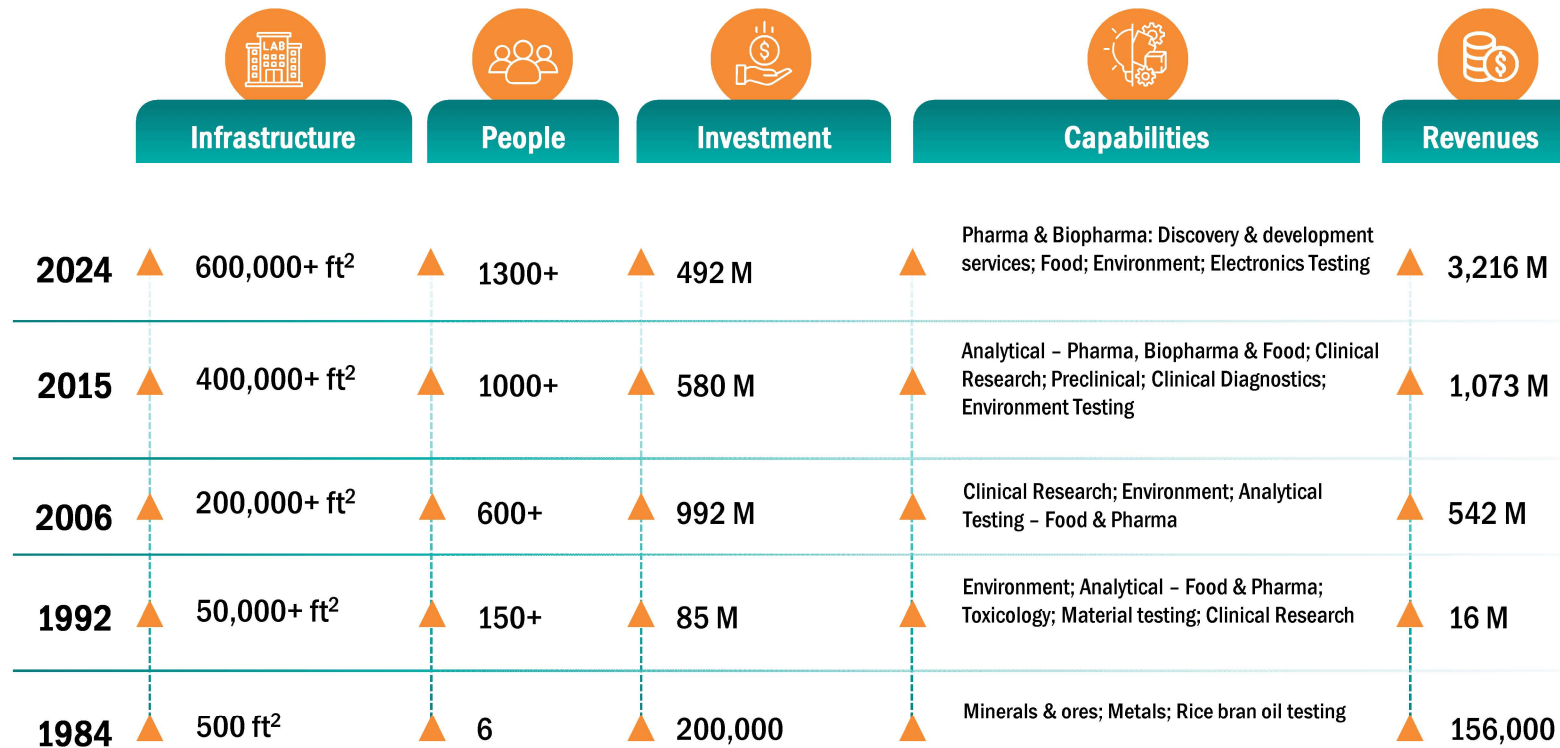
LAB

| | Infrastructure | People | Investment | Capabilities | Revenues |
|---|---|---|---|---|---|
| 2024 | 600,000+ $ft^2$ | 1300+ | 492 M | Pharma & Biopharma: Discovery & development services; Food; Environment; Electronics Testing | 3,216 M |
| 2015 | 400,000+ $ft^2$ | 1000+ | 580 M | Analytical – Pharma, Biopharma & Food; Clinical Research; Preclinical; Clinical Diagnostics; Environment Testing | 1,073 M |
| 2006 | 200,000+ $ft^2$ | 600+ | 992 M | Clinical Research; Environment; Analytical Testing – Food & Pharma | 542 M |
| 1992 | 50,000+ $ft^2$ | 150+ | 85 M | Environment; Analytical – Food & Pharma; Toxicology; Material testing; Clinical Research | 16 M |
| 1984 | 500 $ft^2$ | 6 | 200,000 | Minerals & ores; Metals; Rice bran oil testing | 156,000 |